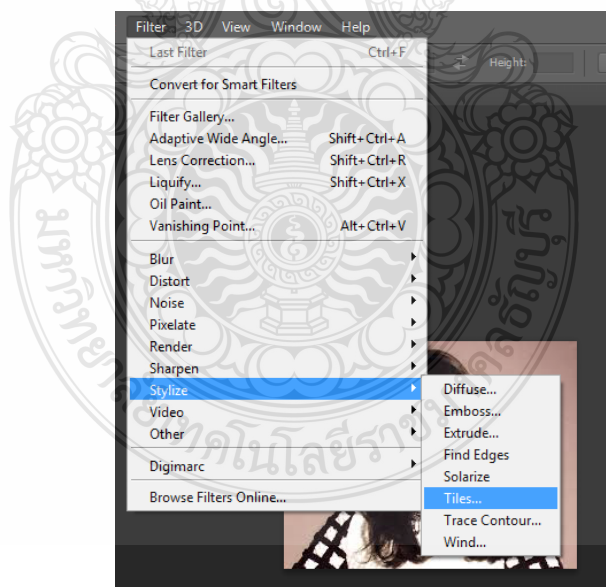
Filter 3D View Window Help
Height:
Last Filter Ctrl+F
Convert for Smart Filters
Filter Gallery...
Adaptive Wide Angle... Shift+Ctrl+A
Lens Correction... Shift+Ctrl+R
Liquify... Shift+Ctrl+X
Oil Paint...
Vanishing Point... Alt+Ctrl+V
Blur
Distort
Noise
Pixelate
Render
Sharpen
Stylize
Video
Other
Digimarc
Browse Filters Online...
Diffuse...
Emboss...
Extrude...
Find Edges
Solarize
Tiles...
Trace Contour...
Wind...
มหาวิทยาลัยเทคโนโลยีราชมงคลธัญบุรี